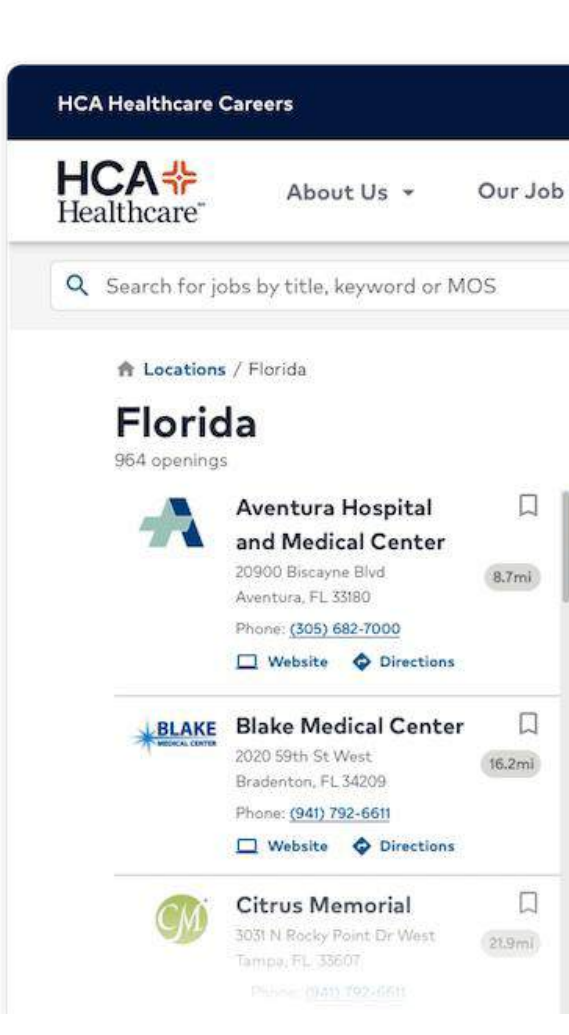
HCA Healthcare Careers

HCA Healthcare™

About Us ▾

Our Job

Search for jobs by title, keyword or MOS

Locations / Florida

Florida

964 openings

Aventura Hospital and Medical Center

20900 Biscayne Blvd
Aventura, FL 33180

8.7mi

Phone: (305) 682-7000

Website Directions

BLAKE MEDICAL CENTER

Blake Medical Center

2020 59th St West
Bradenton, FL 34209

16.2mi

Phone: (941) 792-6611

Website Directions

CM

Citrus Memorial

3031 N Rocky Point Dr West
Tampa, FL 33607

21.9mi

Phone: (941) 792-6611